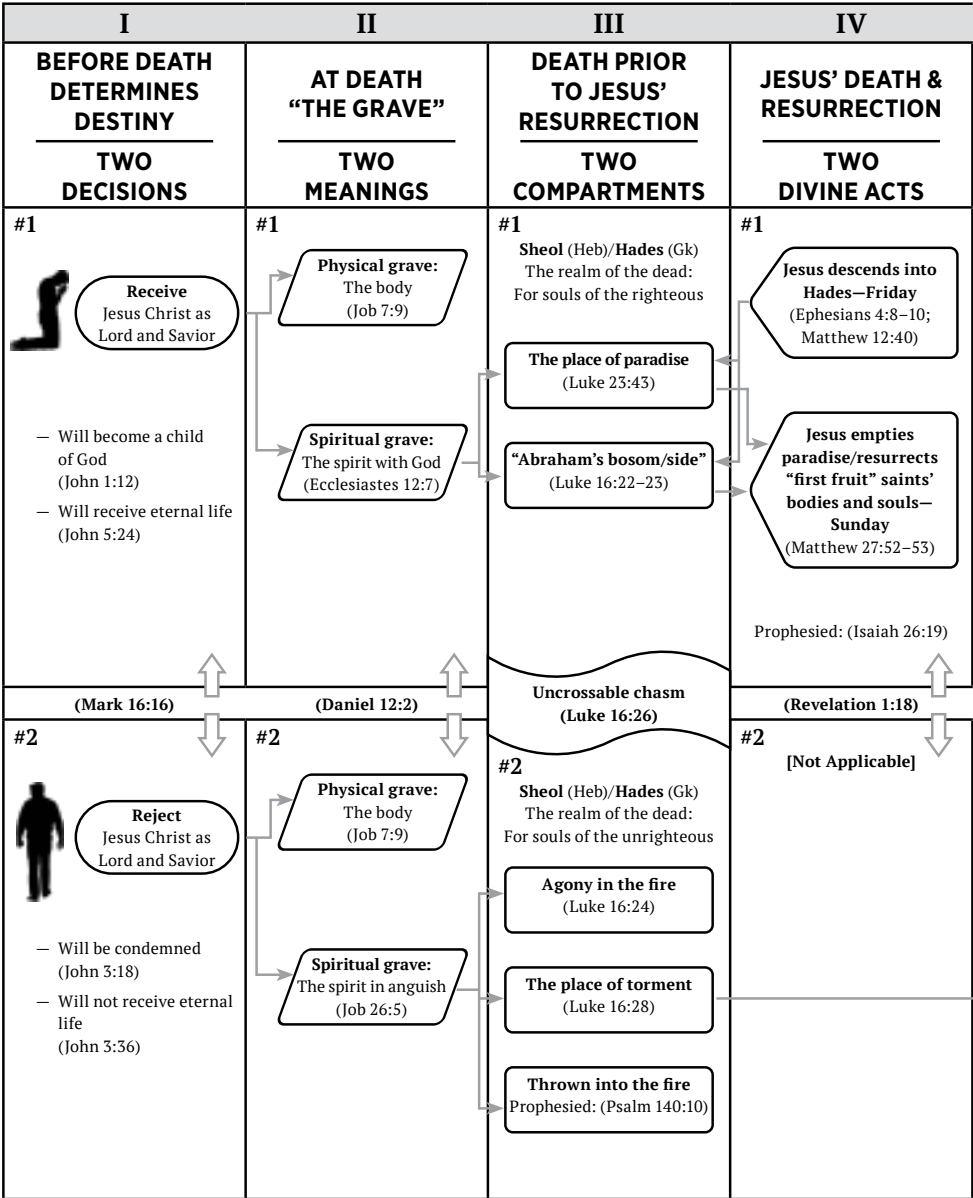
I

BEFORE DEATH DETERMINES DESTINY

TWO DECISIONS

#1

Receive
Jesus Christ as Lord and Savior

— Will become a child of God (John 1:12)

— Will receive eternal life (John 5:24)

(Mark 16:16)

#2

Reject
Jesus Christ as Lord and Savior

— Will be condemned (John 3:18)

— Will not receive eternal life (John 3:36)

II

AT DEATH "THE GRAVE"

TWO MEANINGS

#1

Physical grave:
The body
(Job 7:9)

Spiritual grave:
The spirit with God
(Ecclesiastes 12:7)

(Daniel 12:2)

#2

Physical grave:
The body
(Job 7:9)

Spiritual grave:
The spirit in anguish
(Job 26:5)

III

DEATH PRIOR TO JESUS' RESURRECTION

TWO COMPARTMENTS

#1

Sheol (Heb)/Hades (Gk)
The realm of the dead:
For souls of the righteous

The place of paradise
(Luke 23:43)

"Abraham's bosom/side"
(Luke 16:22–23)

Uncrossable chasm
(Luke 16:26)

#2

Sheol (Heb)/Hades (Gk)
The realm of the dead:
For souls of the unrighteous

Agony in the fire
(Luke 16:24)

The place of torment
(Luke 16:28)

Thrown into the fire
Prophesied: (Psalm 140:10)

IV

JESUS' DEATH & RESURRECTION

TWO DIVINE ACTS

#1

Jesus descends into Hades—Friday
(Ephesians 4:8–10; Matthew 12:40)

Jesus empties paradise/resurrects "first fruit" saints' bodies and souls—Sunday
(Matthew 27:52–53)

Prophesied: (Isaiah 26:19)

(Revelation 1:18)

#2

[Not Applicable]